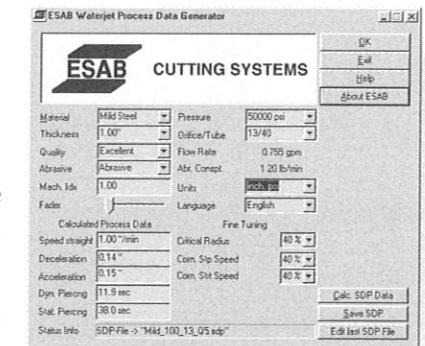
ESAB Waterjet Process Data Generator

ESAB CUTTING SYSTEMS

OK
Exit
Help
About ESAB

Material Mild Steel
Thickness 1.00"
Quality Excellent
Abrasive Abrasive
Mach. Idx 1.00
Fader

Pressure 50000 psi
Orifice/Tube 13/40
Flow Rate 0.755 gpm
Abr. Conspt. 1.20 lb/min
Units inch, psi
Language English

Calculated Process Data
Speed straight 1.00 "/min
Deceleration 0.14 "
Acceleration 0.15 "
Dyn. Piercing 11.9 sec
Stat. Piercing 38.0 sec

Fine Tuning
Critical Radius 40 %
Corn. Stp Speed 40 %
Corn. Strt Speed 40 %

Calc. SDP Data
Save SDP
Edit last SDP File

Status Info SDP-File -> "Mild_100_13_Q5.sdp"